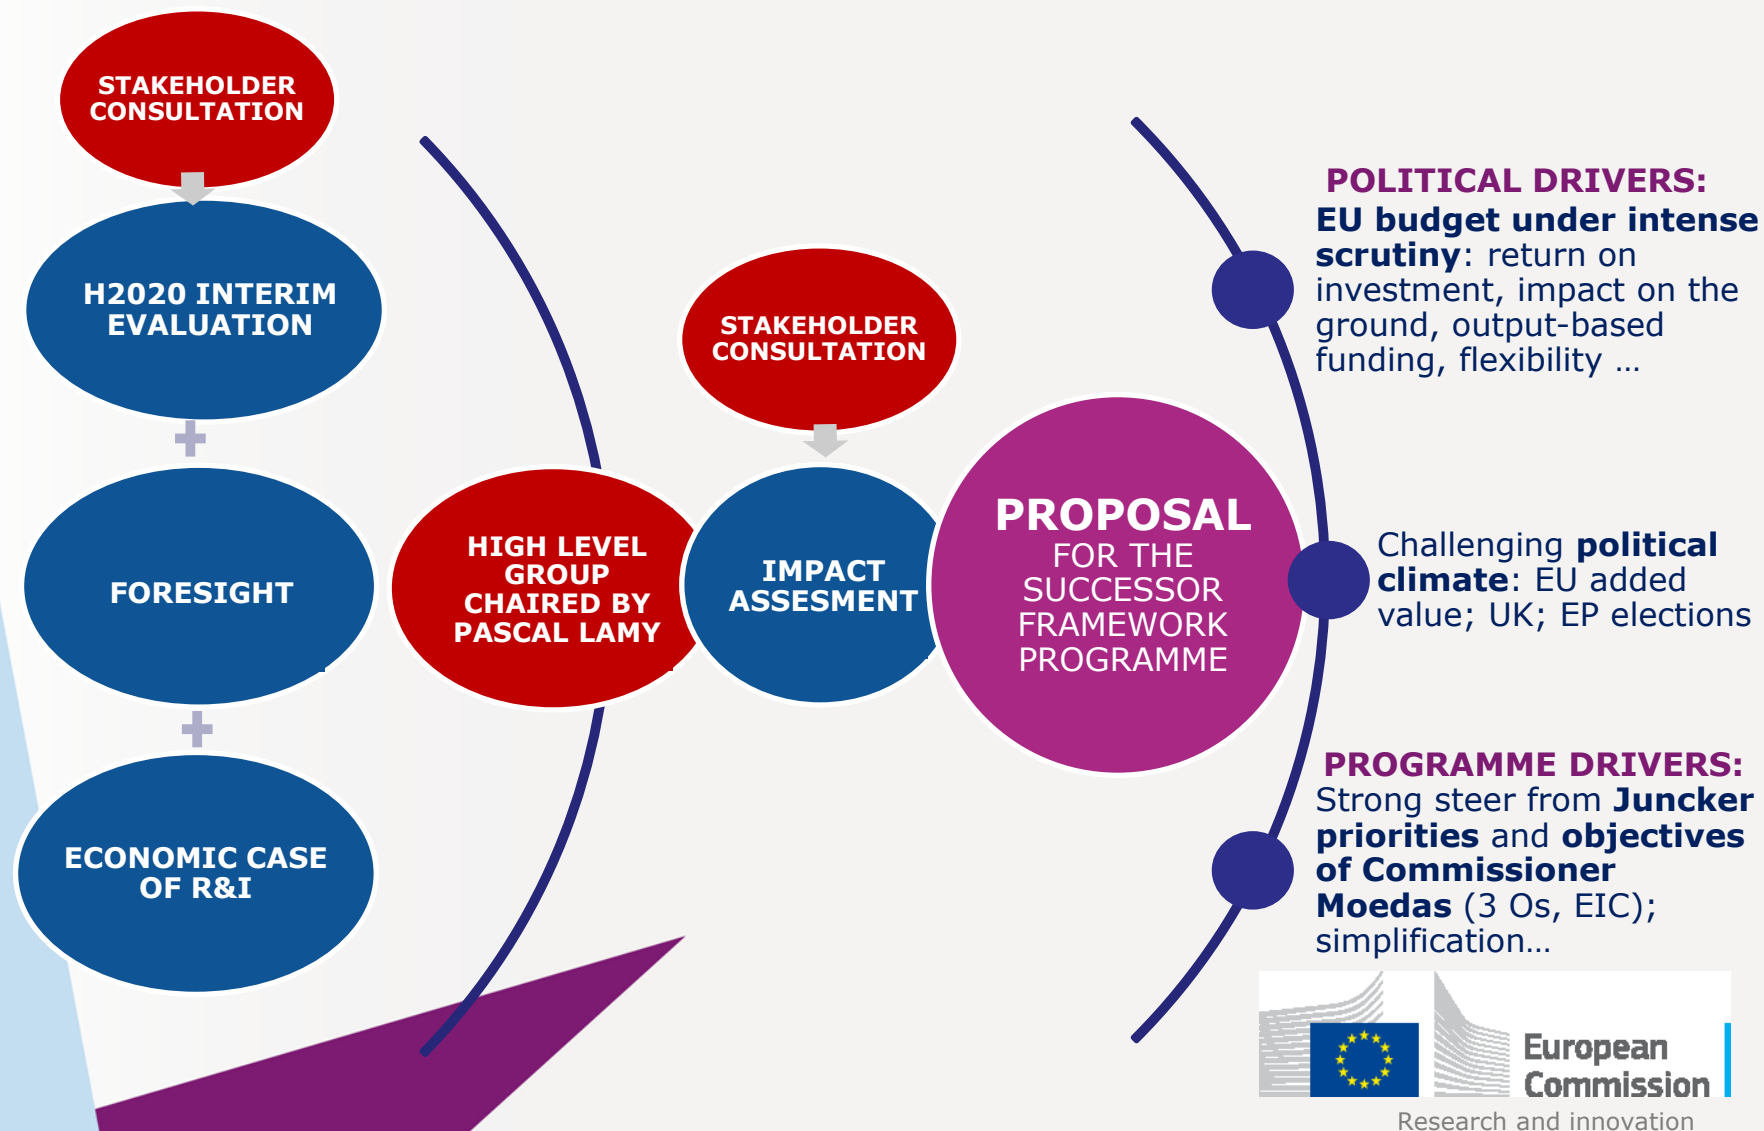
STAKEHOLDER CONSULTATION

H2020 INTERIM EVALUATION

+

FORESIGHT

+

ECONOMIC CASE OF R&I

HIGH LEVEL GROUP CHAIRED BY PASCAL LAMY

STAKEHOLDER CONSULTATION

IMPACT ASSESMENT

PROPOSAL FOR THE SUCCESSOR FRAMEWORK PROGRAMME

POLITICAL DRIVERS:
EU budget under intense scrutiny: return on investment, impact on the ground, output-based funding, flexibility …

Challenging political climate: EU added value; UK; EP elections

PROGRAMME DRIVERS:
Strong steer from Juncker priorities and objectives of Commissioner Moedas (3 Os, EIC); simplification…

European Commission

Research and innovation